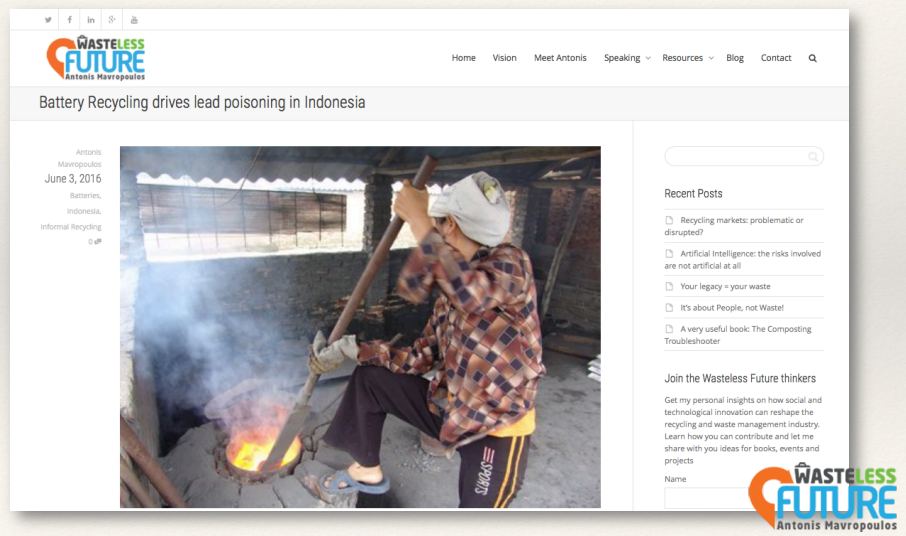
WASTELESS FUTURE
Antonis Mavropoulos

Home Vision Meet Antonis Speaking Resources Blog Contact

Battery Recycling drives lead poisoning in Indonesia

Antonis Mavropoulos
June 3, 2016
Batteries, Indonesia, Informal Recycling
0

SPORTS

Recent Posts

Recycling markets: problematic or disrupted?

Artificial Intelligence: the risks involved are not artificial at all

Your legacy = your waste

It's about People, not Waste!

A very useful book: The Composting Troubleshooter

Join the Wasteless Future thinkers

Get my personal insights on how social and technological innovation can reshape the recycling and waste management industry. Learn how you can contribute and let me share with you ideas for books, events and projects

Name

WASTELESS FUTURE
Antonis Mavropoulos